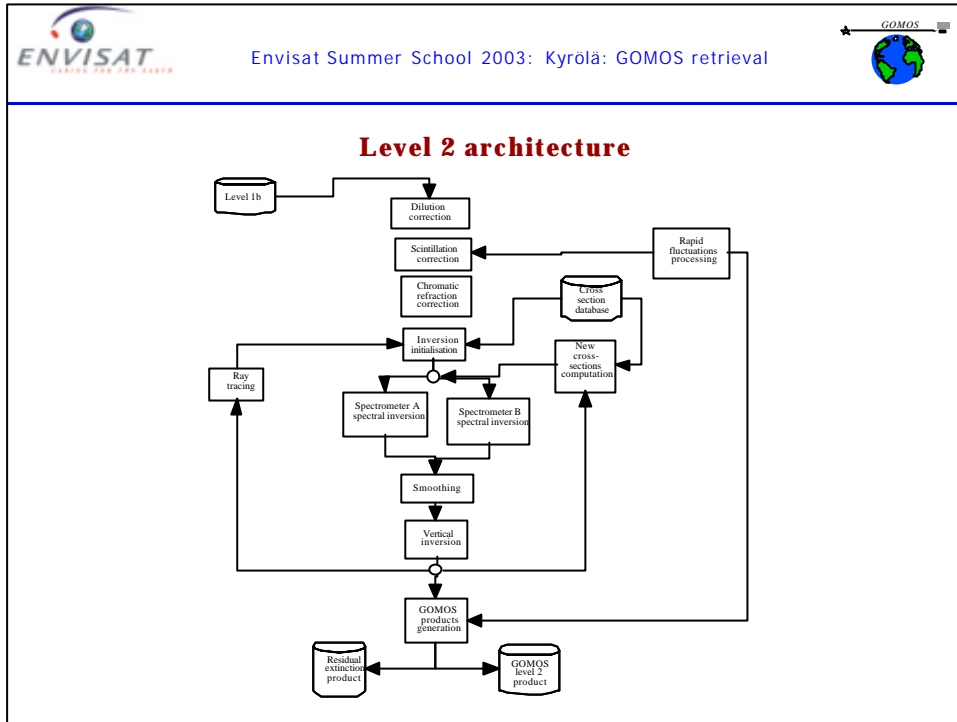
ENVISAT
CARING FOR THE EARTH

Envisat Summer School 2003: Kyrölä: GOMOS retrieval

GOMOS

Level 2 architecture

Level 1b

Dilution correction

Scintillation correction

Rapid fluctuations processing

Chromatic refraction correction

Cross section database

Inversion initialisation

New cross-sections computation

Ray tracing

Spectrometer A spectral inversion

Spectrometer B spectral inversion

Smoothing

Vertical inversion

GOMOS products generation

Residual extinction product

GOMOS level 2 product